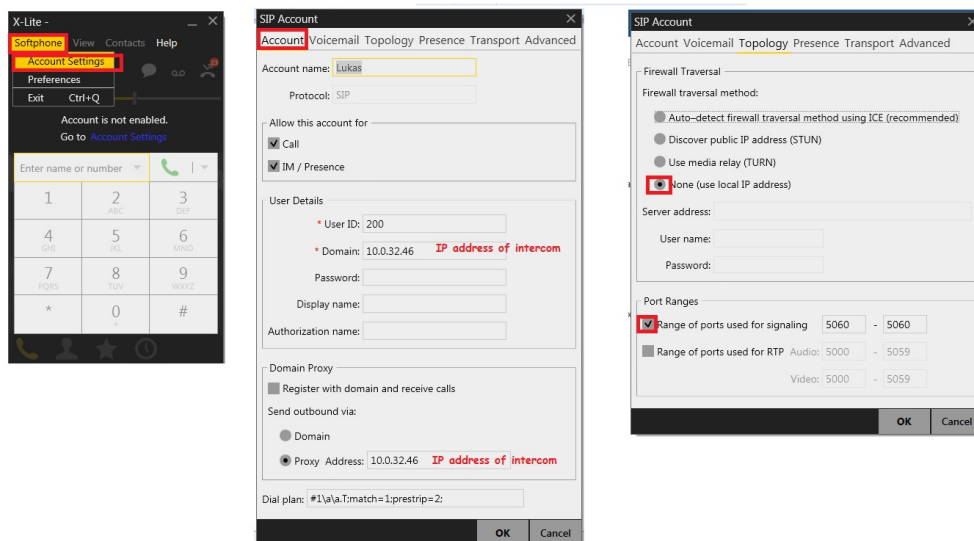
X-Lite -
Softphone View Contacts Help
Account Settings
Preferences
Exit Ctrl+Q
Account is not enabled.
Go to Account Settings
Enter name or number
1
2 ABC
3 DEF
4 GHI
5 JKL
6 MNO
7 PQRS
8 TUV
9 WXYZ
*
0 +
#

SIP Account
Account Voicemail Topology Presence Transport Advanced
Account name: Lukas
Protocol: SIP
Allow this account for
Call
IM / Presence
User Details
* User ID: 200
* Domain: 10.0.32.46 IP address of intercom
Password:
Display name:
Authorization name:
Domain Proxy
Register with domain and receive calls
Send outbound via:
Domain
Proxy Address: 10.0.32.46 IP address of intercom
Dial plan: #1\a\a.T;match=1;prestrip=2;
OK Cancel

SIP Account
Account Voicemail Topology Presence Transport Advanced
Firewall Traversal
Firewall traversal method:
Auto-detect firewall traversal method using ICE (recommended)
Discover public IP address (STUN)
Use media relay (TURN)
None (use local IP address)
Server address:
User name:
Password:
Port Ranges
Range of ports used for signaling 5060 - 5060
Range of ports used for RTP Audio: 5000 - 5059
Video: 5000 - 5059
OK Cancel